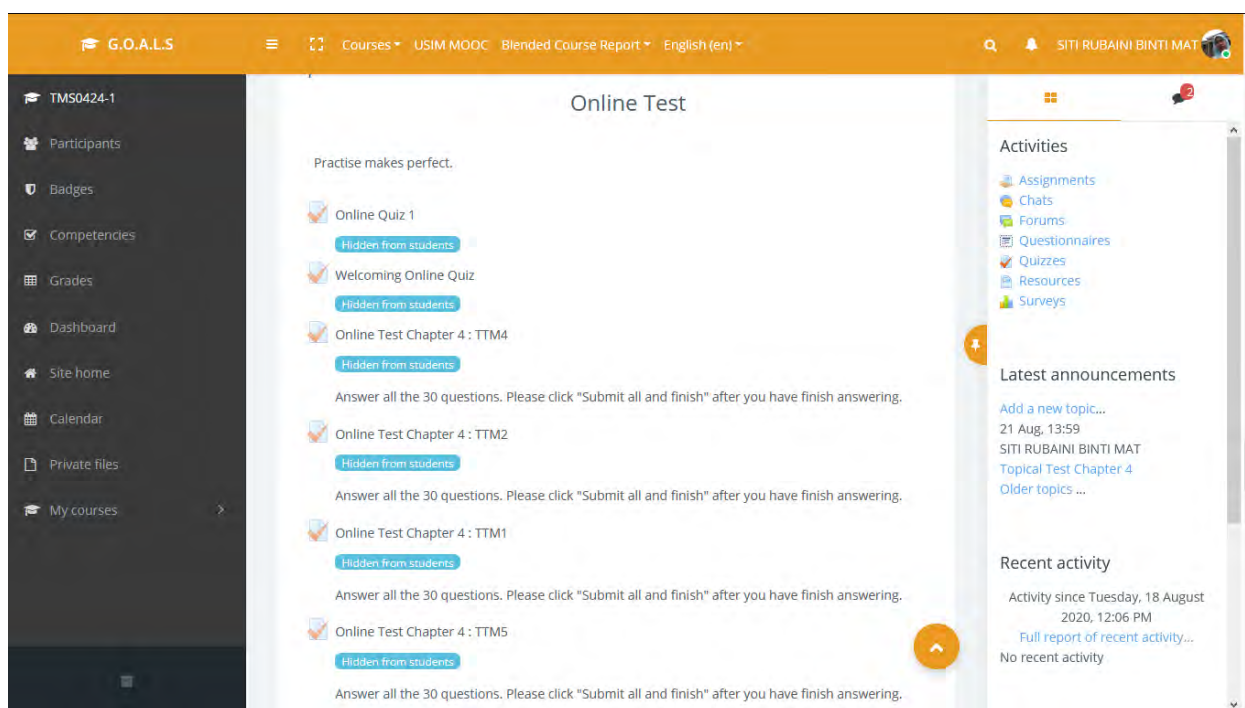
G.O.A.L.S Courses USIM MOOC Blended Course Report English (en) SITI RUBAINI BINTI MAT

TMS0424-1
Participants
Badges
Competencies
Grades
Dashboard
Site home
Calendar
Private files
My courses

Online Test

Practise makes perfect.

Online Quiz 1
Hidden from students

Welcoming Online Quiz
Hidden from students

Online Test Chapter 4 : TTM4
Hidden from students
Answer all the 30 questions. Please click "Submit all and finish" after you have finish answering.

Online Test Chapter 4 : TTM2
Hidden from students
Answer all the 30 questions. Please click "Submit all and finish" after you have finish answering.

Online Test Chapter 4 : TTM1
Hidden from students
Answer all the 30 questions. Please click "Submit all and finish" after you have finish answering.

Online Test Chapter 4 : TTM5
Hidden from students
Answer all the 30 questions. Please click "Submit all and finish" after you have finish answering.

2

Activities
Assignments
Chats
Forums
Questionnaires
Quizzes
Resources
Surveys

Latest announcements
Add a new topic...
21 Aug, 13:59
SITI RUBAINI BINTI MAT
Topical Test Chapter 4
Older topics ...

Recent activity
Activity since Tuesday, 18 August 2020, 12:06 PM
Full report of recent activity...
No recent activity